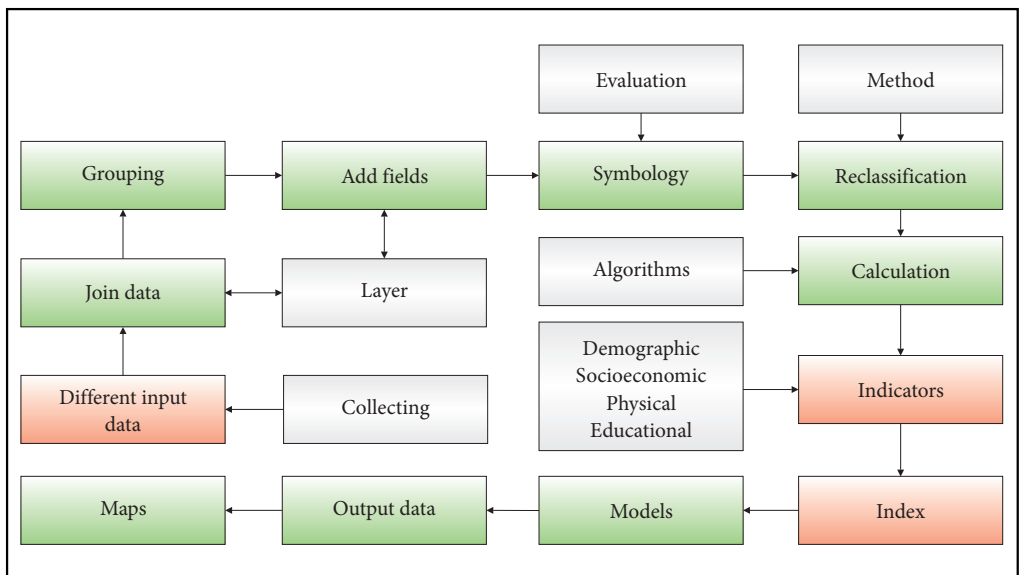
Evaluation

Method

Grouping

Add fields

Symbology

Reclassification

Algorithms

Calculation

Join data

Layer

Demographic
Socioeconomic
Physical
Educational

Indicators

Different input data

Collecting

Maps

Output data

Models

Index